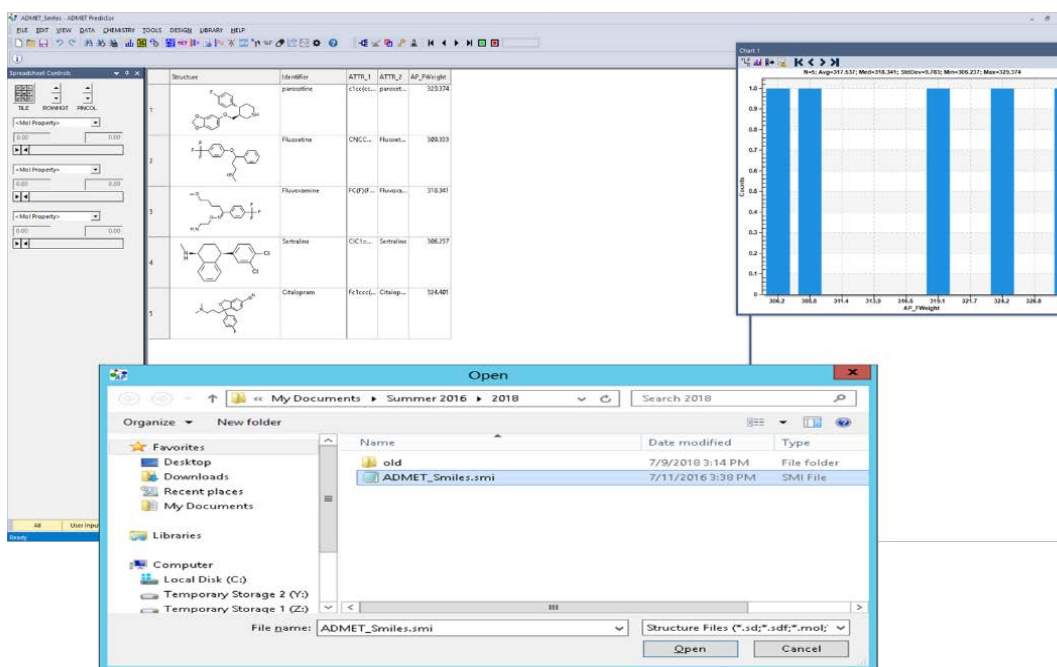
ADMET_Smiles - ADMET Predictor

FILE EDIT VIEW DATA CHEMISTRY TOOLS DESIGN LIBRARY HELP

Spreadsheet Controls

TILE ROWHGT PINCOL

<Mol Property>

0.00 0.00

<Mol Property>

0.00 0.00

<Mol Property>

0.00 0.00

All User Input

Ready

| | Structure | Identifier | ATTR_1 | ATTR_2 | AP_FWeight |
|---|---|---|---|---|---|
| 1 | | paroxetine | c1cc(cc... | paroxet... | 329.374 |
| 2 | | Fluoxetine | CNCC... | Fluoxet... | 309.333 |
| 3 | | Fluvoxamine | FC(F)(F... | Fluvoxa... | 318.341 |
| 4 | | Sertraline | ClC1c... | Sertraline | 306.237 |
| 5 | | Citalopram | Fc1ccc(... | Citalop... | 324.401 |

Chart 1

N=5; Avg=317.537; Med=318.341; StdDev=9.783; Min=306.237; Max=329.374

Counts

1.0 0.9 0.8 0.7 0.6 0.5 0.4 0.3 0.2 0.1

306.2 308.8 311.4 313.9 316.6 319.1 321.7 324.2 326.8

AP_FWeight

Open

« My Documents ▸ Summer 2016 ▸ 2018

Search 2018

Organize ▾ New folder

Favorites
Desktop
Downloads
Recent places
My Documents

Libraries

Computer
Local Disk (C:)
Temporary Storage 2 (Y:)
Temporary Storage 1 (Z:)

| Name | Date modified | Type |
|---|---|---|
| old | 7/9/2018 3:14 PM | File folder |
| ADMET_Smiles.smi | 7/11/2016 3:38 PM | SMI File |

File name: ADMET_Smiles.smi

Structure Files (*.sd;*.sdf;*.mol;

Open Cancel